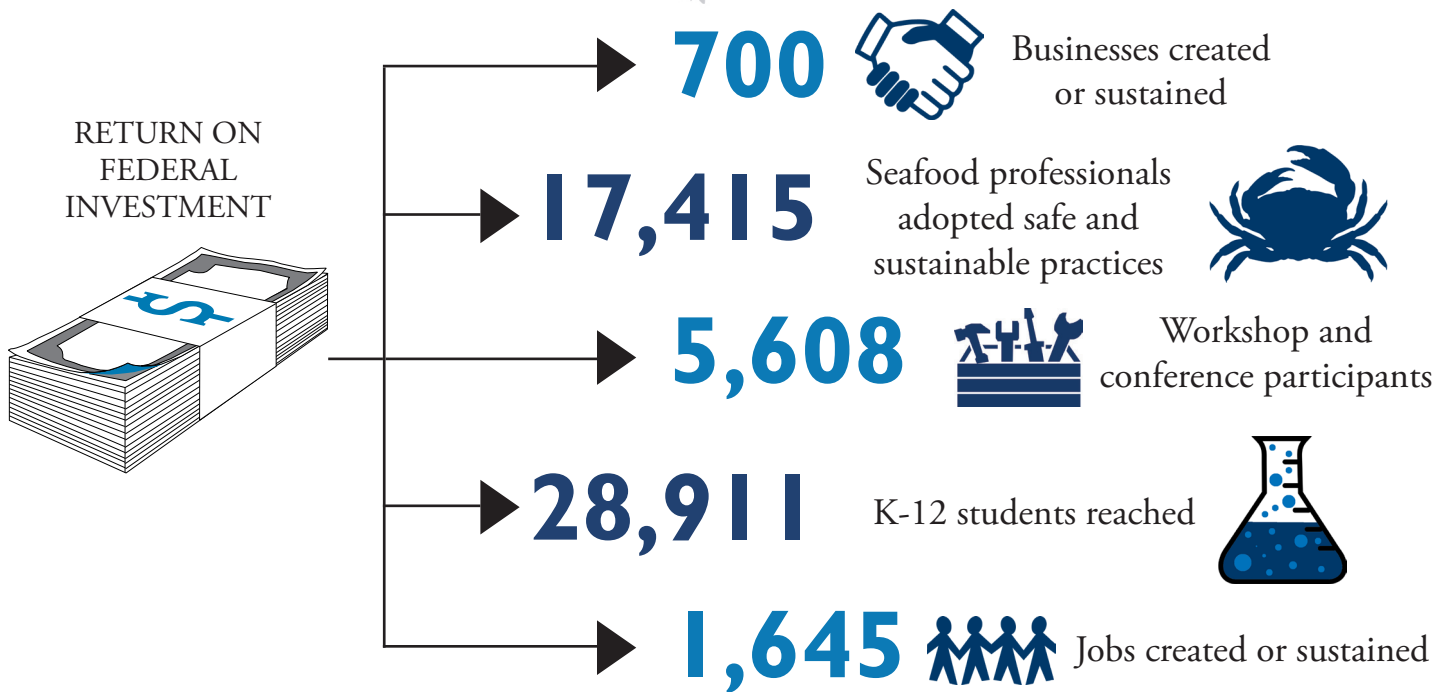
RETURN ON FEDERAL INVESTMENT

$

700 Businesses created or sustained

17,415 Seafood professionals adopted safe and sustainable practices

5,608 Workshop and conference participants

28,911 K-12 students reached

1,645 Jobs created or sustained